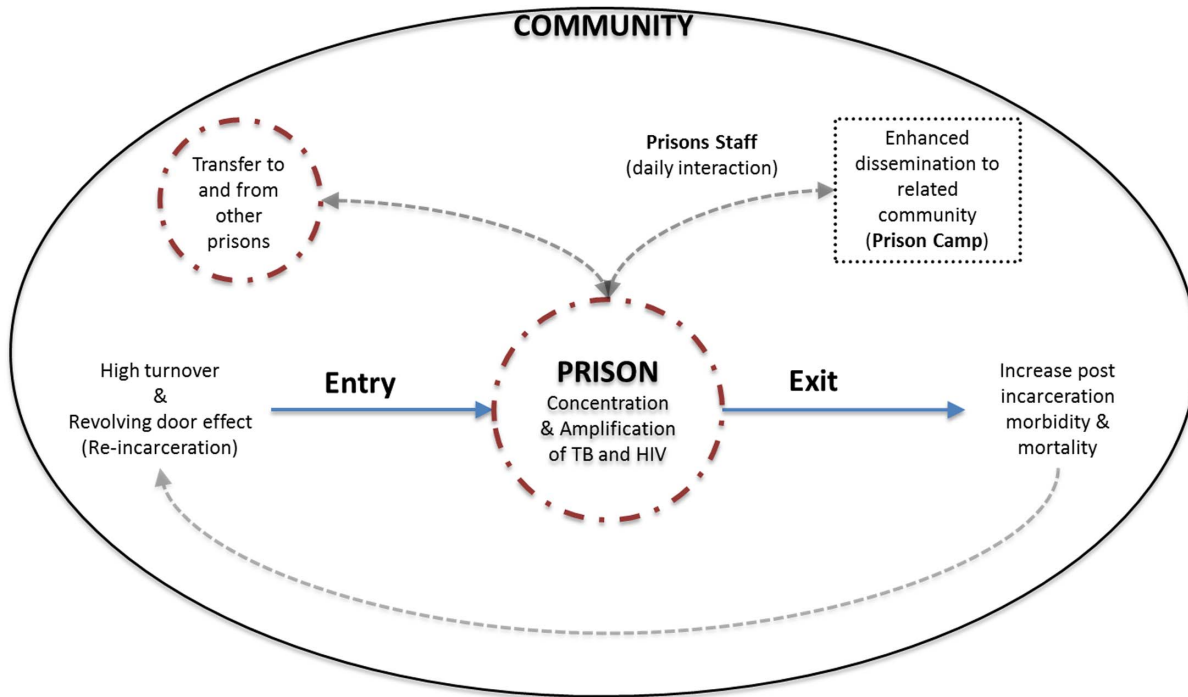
COMMUNITY

Transfer to and from other prisons

Prisons Staff
(daily interaction)

Enhanced dissemination to related community
(Prison Camp)

High turnover
&
Revolving door effect
(Re-incarceration)

Entry

PRISON
Concentration & Amplification of TB and HIV

Exit

Increase post incarceration morbidity & mortality